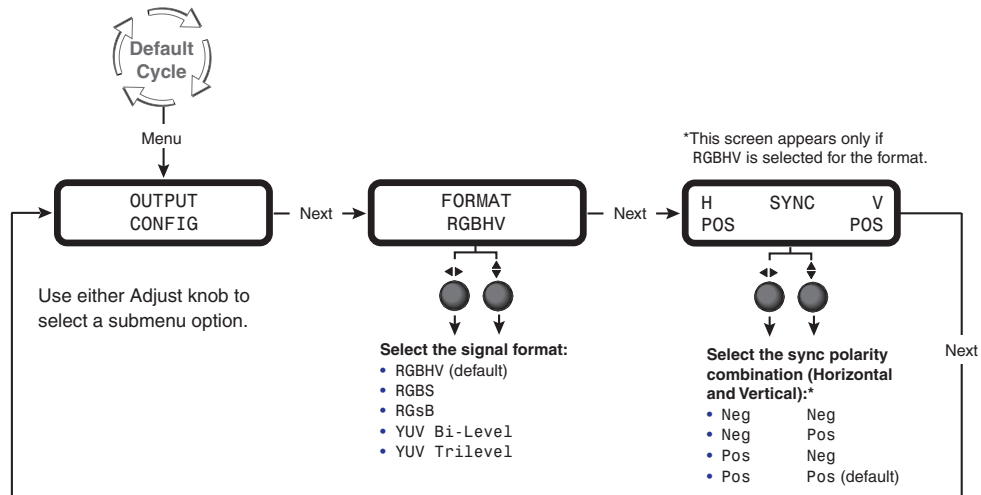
Default Cycle

Menu

OUTPUT CONFIG

Next

FORMAT RGBHV

Next

*This screen appears only if RGBHV is selected for the format.

H SYNC V
POS POS

Use either Adjust knob to select a submenu option.

Select the signal format:
• RGBHV (default)
• RGBS
• RGsB
• YUV Bi-Level
• YUV Trilevel

Select the sync polarity combination (Horizontal and Vertical):*

| | |
|---|---|
| • Neg | Neg |
| • Neg | Pos |
| • Pos | Neg |
| • Pos | Pos (default) |

Next